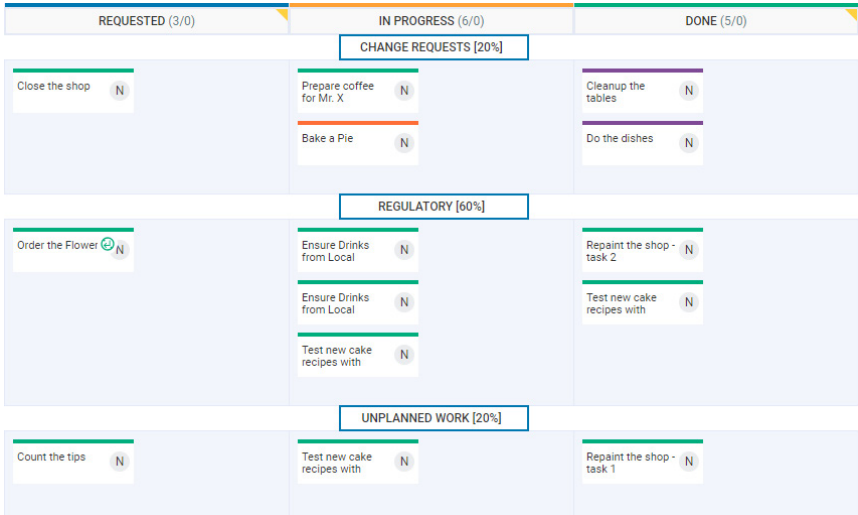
REQUESTED (3/0)

IN PROGRESS (6/0)

DONE (5/0)

CHANGE REQUESTS [20%]

Close the shop N

Prepare coffee for Mr. X N

Bake a Pie N

Cleanup the tables N

Do the dishes N

REGULATORY [60%]

Order the Flower N

Ensure Drinks from Local N

Ensure Drinks from Local N

Test new cake recipes with N

Repaint the shop - task 2 N

Test new cake recipes with N

UNPLANNED WORK [20%]

Count the tips N

Test new cake recipes with N

Repaint the shop - task 1 N